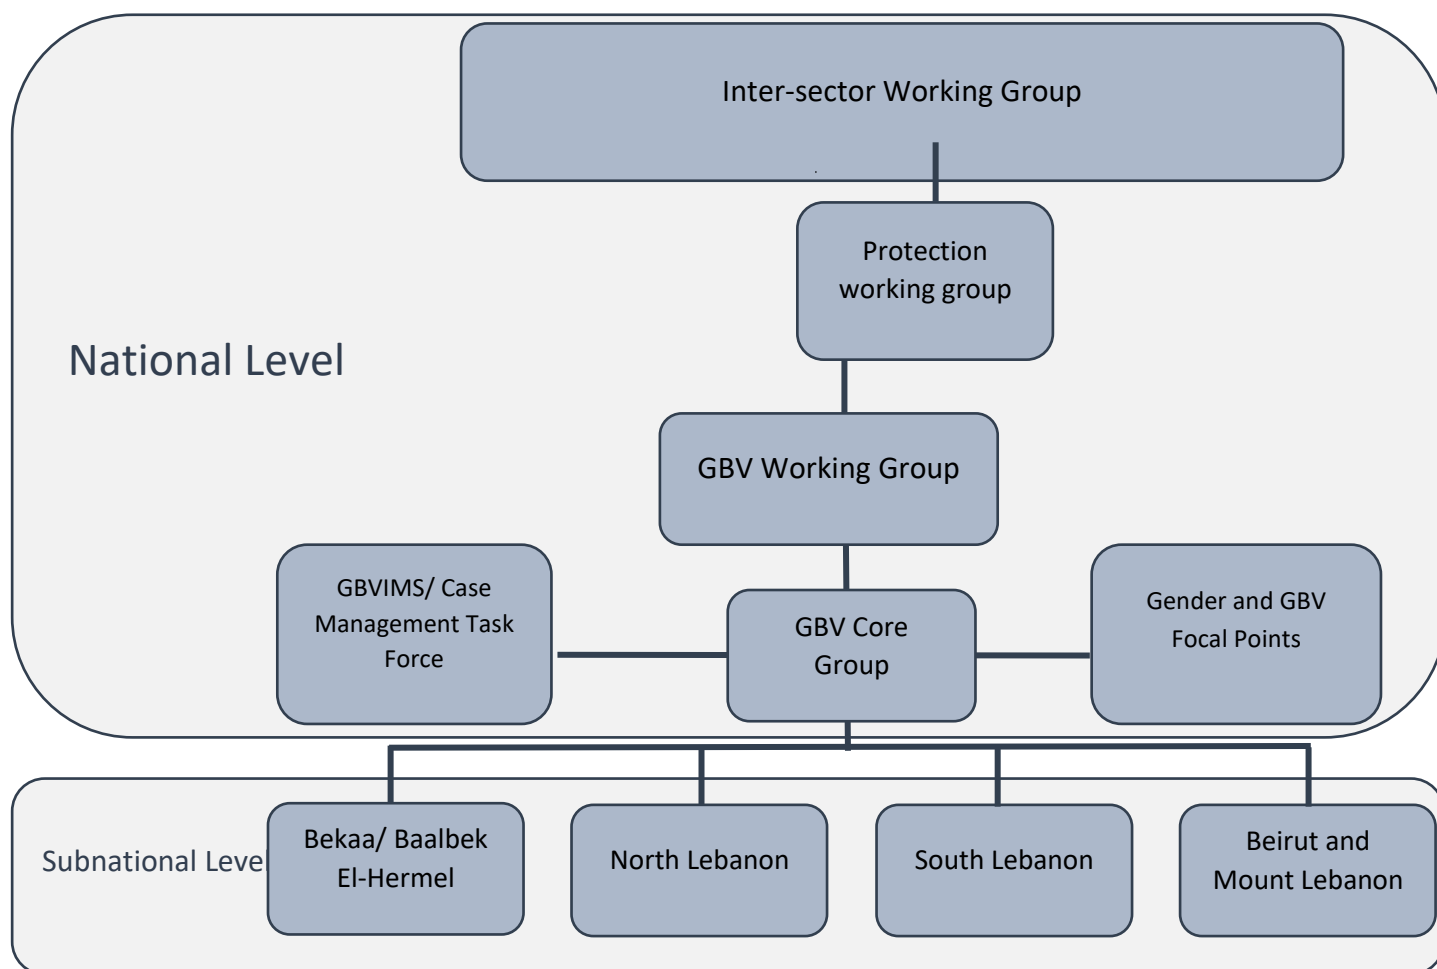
Inter-sector Working Group

Protection working group

National Level

GBV Working Group

GBVIMS/ Case Management Task Force

GBV Core Group

Gender and GBV Focal Points

Subnational Level

Bekaa/ Baalbek El-Hermel

North Lebanon

South Lebanon

Beirut and Mount Lebanon